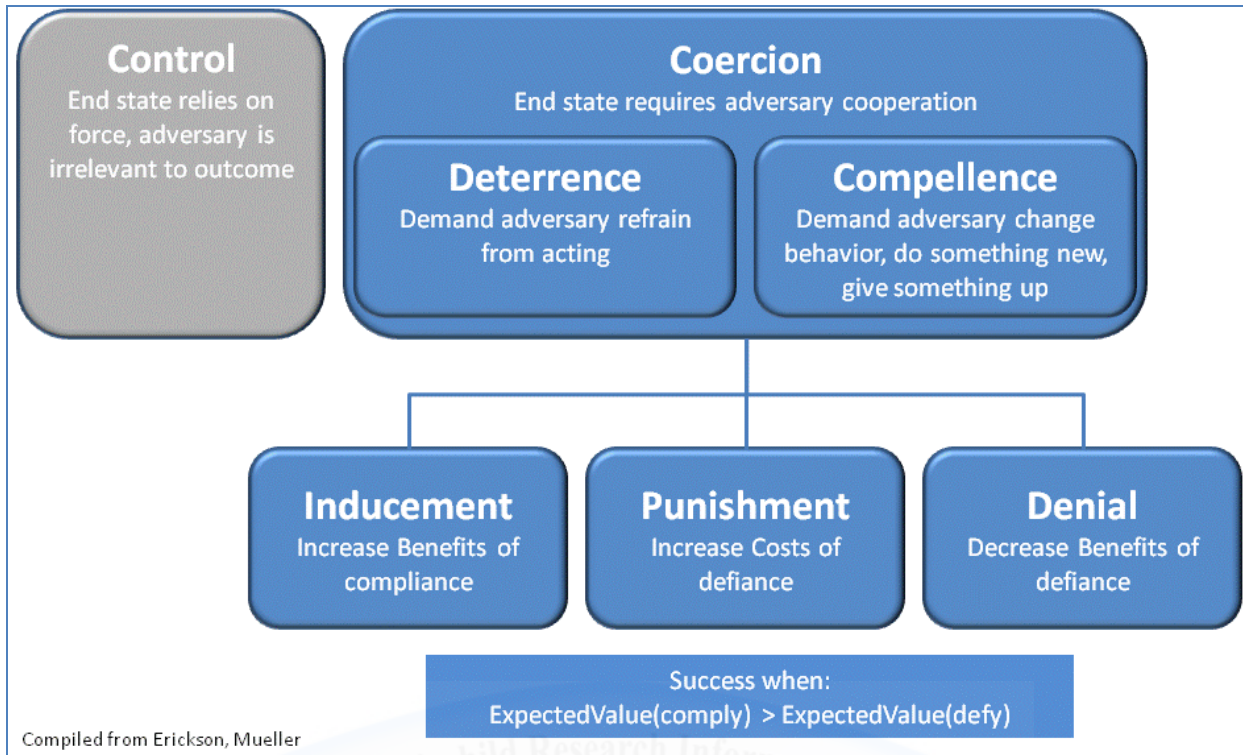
Control
End state relies on force, adversary is irrelevant to outcome

Coercion
End state requires adversary cooperation

Deterrence
Demand adversary refrain from acting

Compellence
Demand adversary change behavior, do something new, give something up

Inducement
Increase Benefits of compliance

Punishment
Increase Costs of defiance

Denial
Decrease Benefits of defiance

Success when:
ExpectedValue(comply) > ExpectedValue(defy)

Compiled from Erickson, Mueller